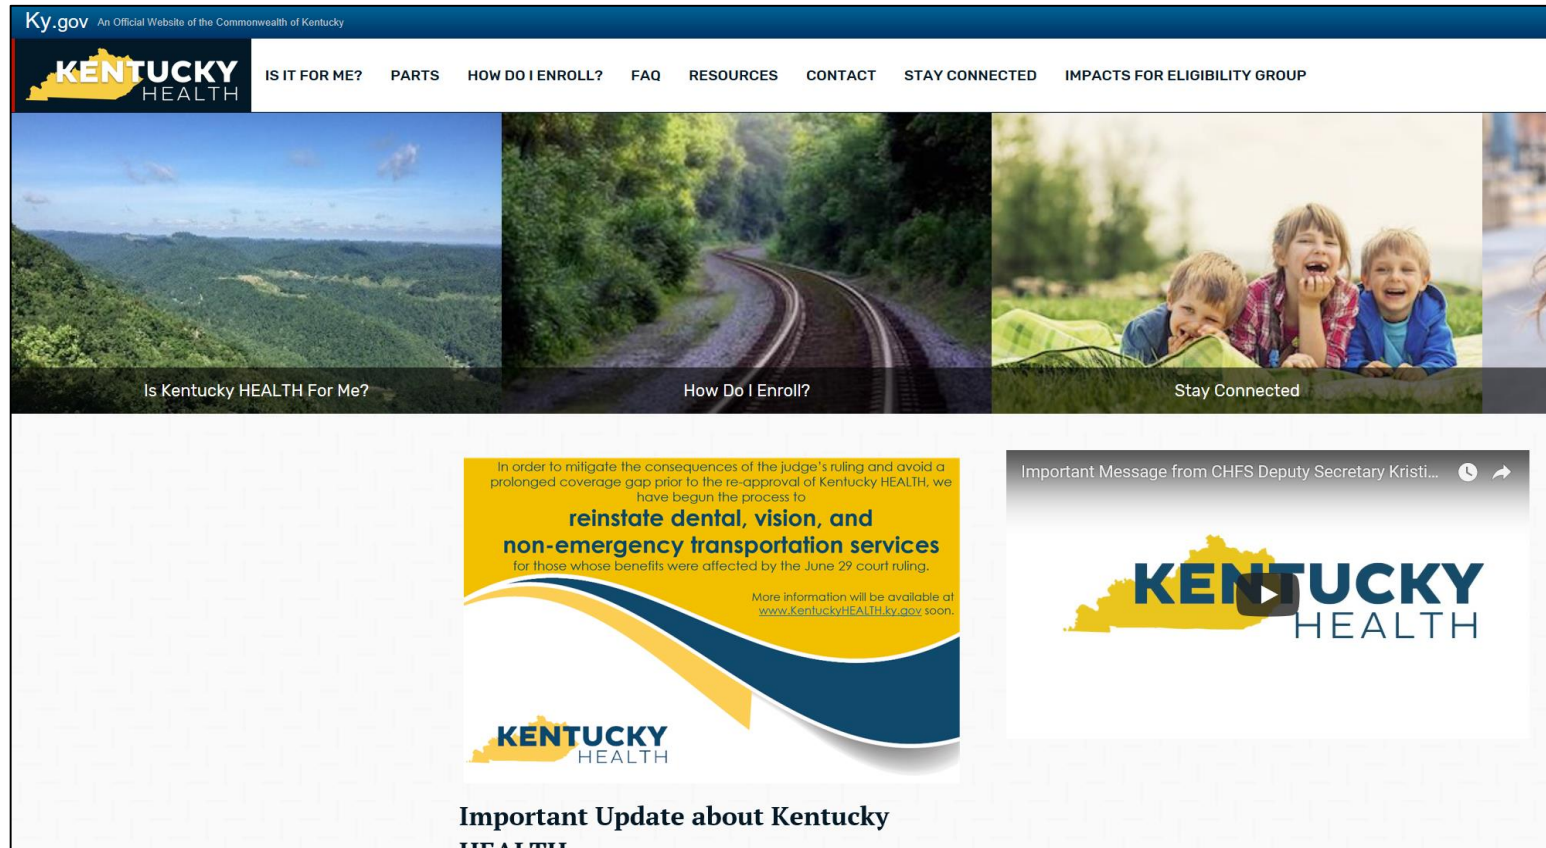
Ky.gov An Official Website of the Commonwealth of Kentucky

KENTUCKY HEALTH

IS IT FOR ME? PARTS HOW DO I ENROLL? FAQ RESOURCES CONTACT STAY CONNECTED IMPACTS FOR ELIGIBILITY GROUP

Is Kentucky HEALTH For Me?

How Do I Enroll?

Stay Connected

In order to mitigate the consequences of the judge's ruling and avoid a prolonged coverage gap prior to the re-approval of Kentucky HEALTH, we have begun the process to

reinstate dental, vision, and non-emergency transportation services

for those whose benefits were affected by the June 29 court ruling.

More information will be available at www.KentuckyHEALTH.ky.gov soon.

KENTUCKY HEALTH

Important Message from CHFS Deputy Secretary Kristi...

KENTUCKY HEALTH

Important Update about Kentucky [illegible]